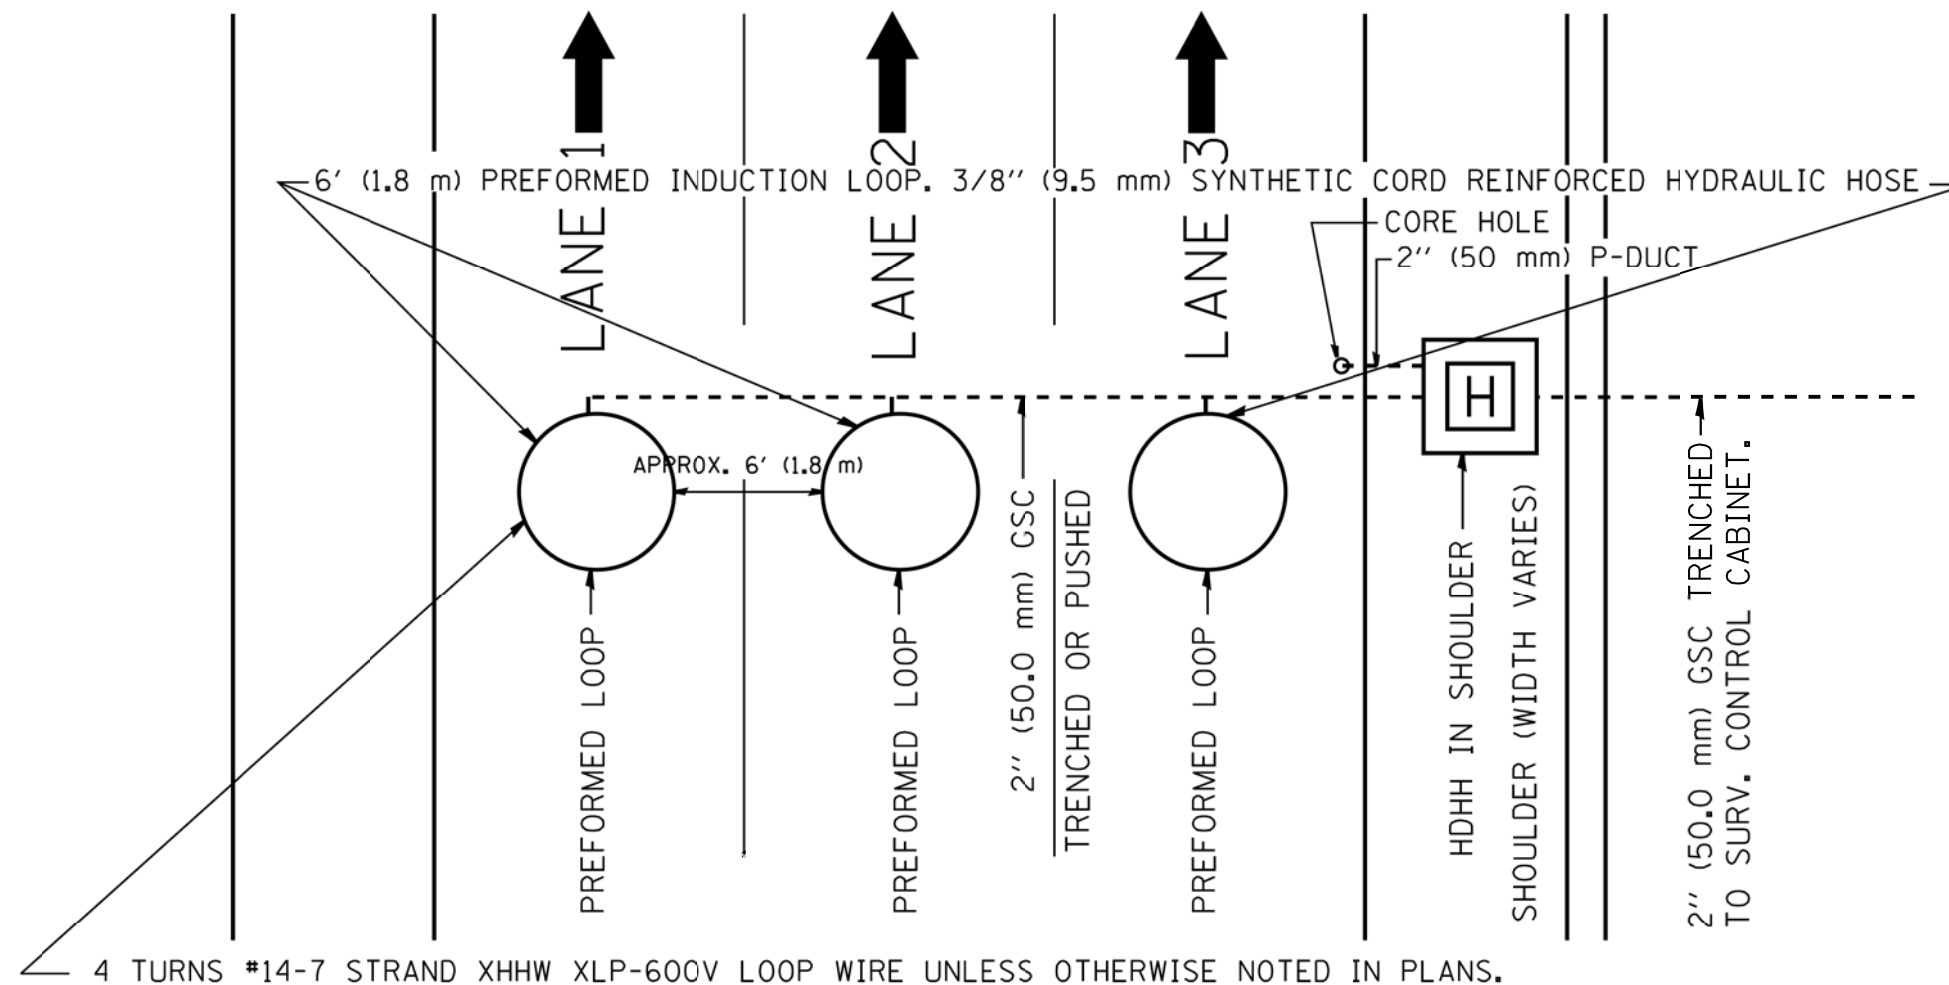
LANE 1

LANE 2

LANE 3

6′ (1.8 m) PREFORMED INDUCTION LOOP. 3/8″ (9.5 mm) SYNTHETIC CORD REINFORCED HYDRAULIC HOSE

CORE HOLE

2″ (50 mm) P-DUCT

H

APPROX. 6′ (1.8 m)

PREFORMED LOOP

PREFORMED LOOP

2″ (50.0 mm) GSC

TRENCHED OR PUSHED

PREFORMED LOOP

HDHH IN SHOULDER

SHOULDER (WIDTH VARIES)

2″ (50.0 mm) GSC TRENCHED TO SURV. CONTROL CABINET.

4 TURNS #14-7 STRAND XHHW XLP-600V LOOP WIRE UNLESS OTHERWISE NOTED IN PLANS.